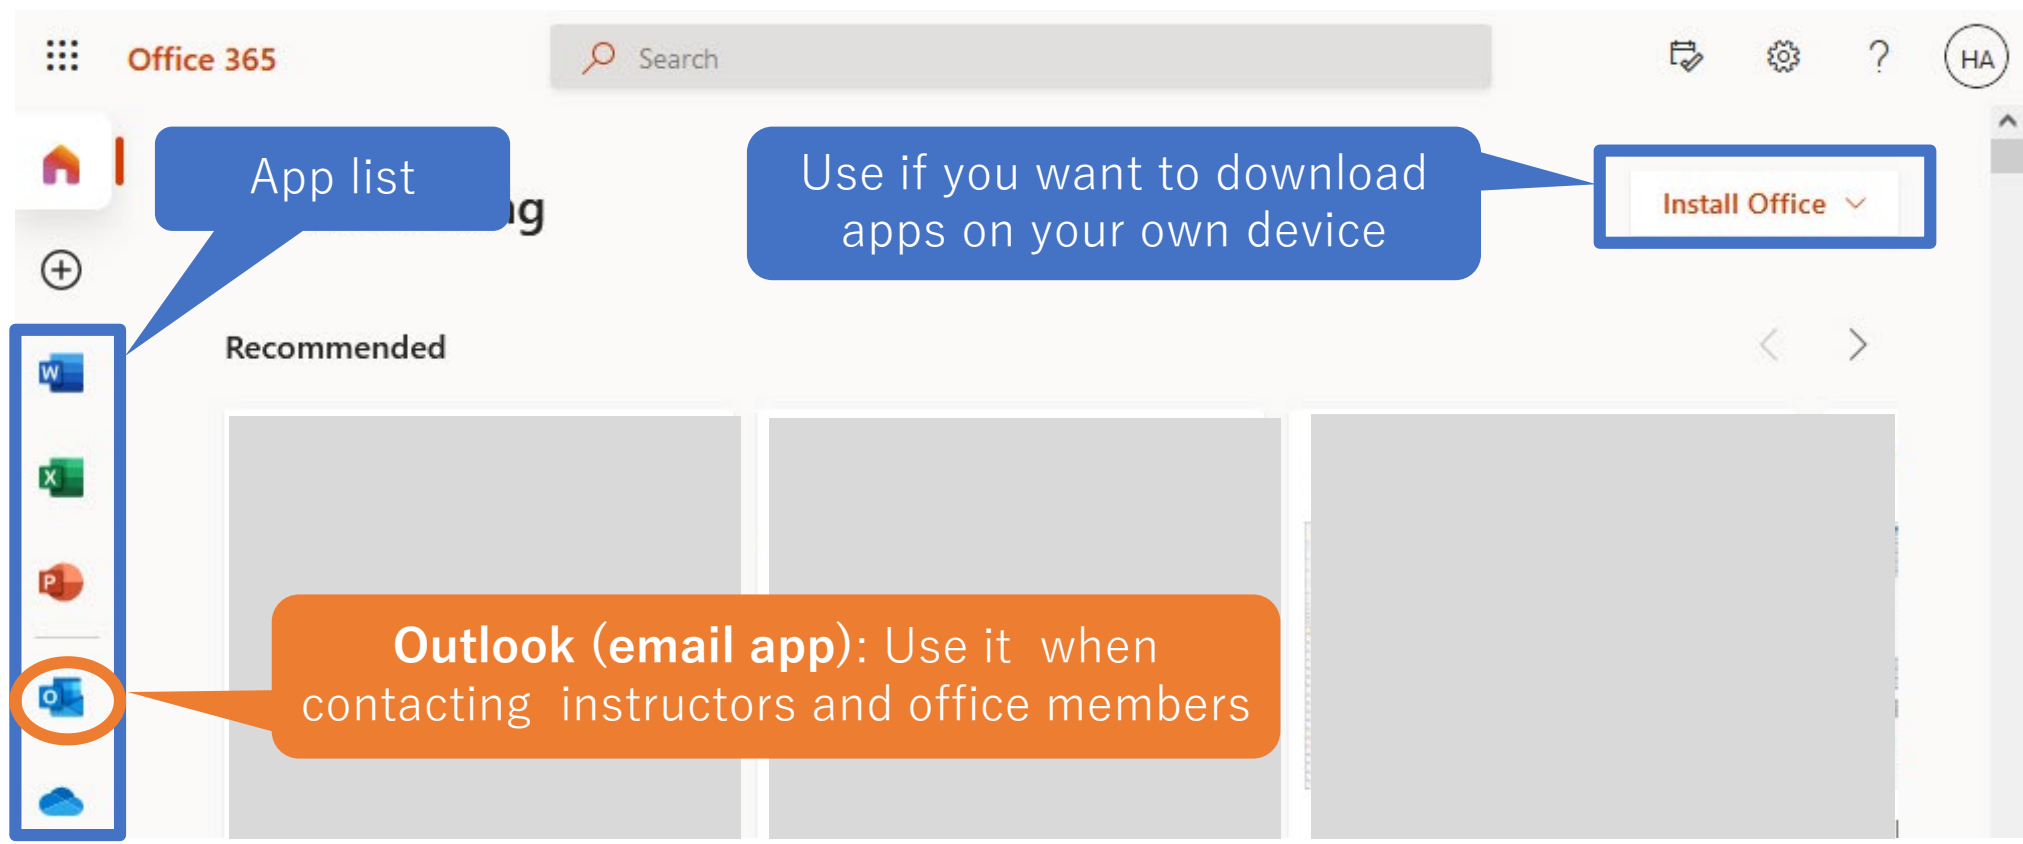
Office 365

Search

HA

App list

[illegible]g

Use if you want to download apps on your own device

Install Office

Recommended

W

X

P

O

**Outlook (email app)**: Use it when contacting instructors and office members